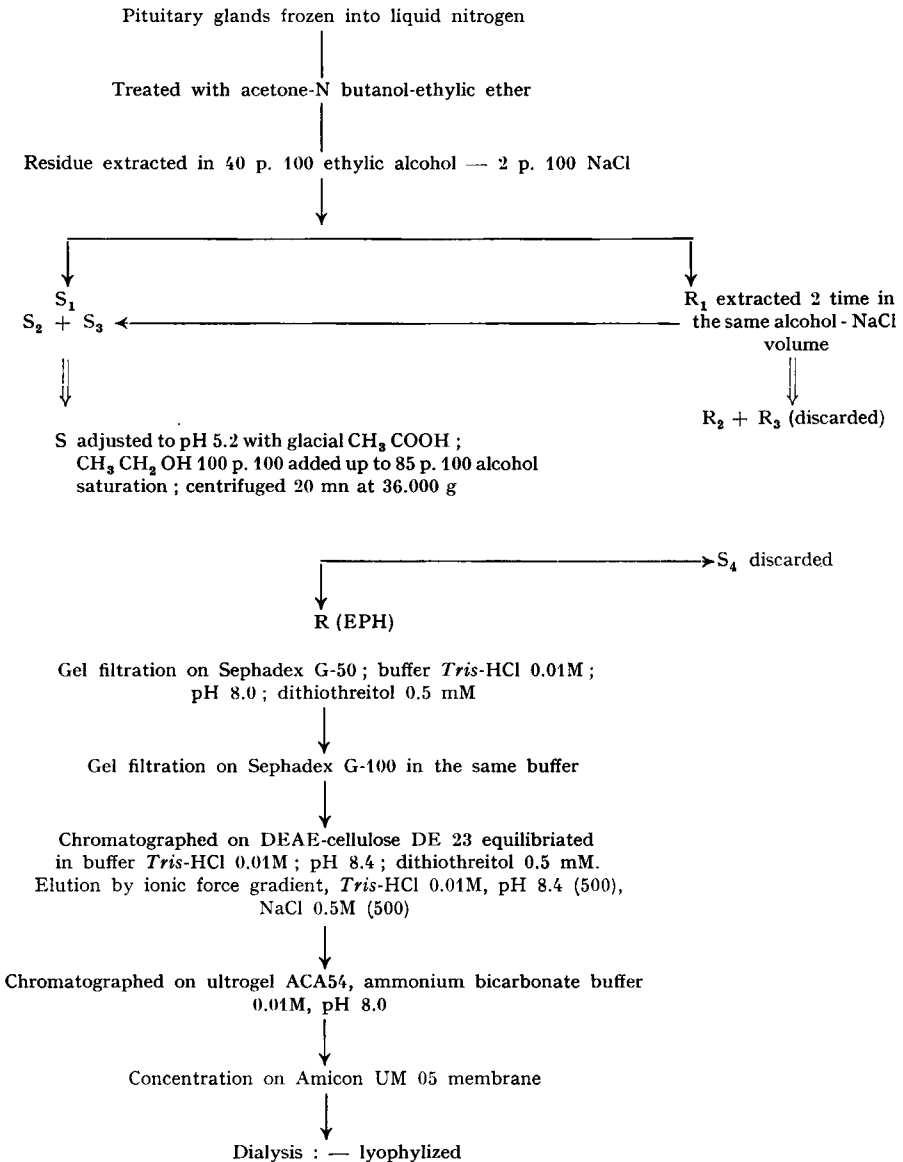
Pituitary glands frozen into liquid nitrogen

Treated with acetone-N butanol-ethylic ether

Residue extracted in 40 p. 100 ethylic alcohol — 2 p. 100 NaCl

$S_1$
$S_2 + S_3$

$R_1$ extracted 2 time in the same alcohol - NaCl volume

$R_2 + R_3$ (discarded)

S adjusted to pH 5.2 with glacial $CH_3$ COOH ; $CH_3$ $CH_2$ OH 100 p. 100 added up to 85 p. 100 alcohol saturation ; centrifuged 20 mn at 36.000 g

$S_4$ discarded

R (EPH)

Gel filtration on Sephadex G-50 ; buffer *Tris*-HCl 0.01M ; pH 8.0 ; dithiothreitol 0.5 mM

Gel filtration on Sephadex G-100 in the same buffer

Chromatographed on DEAE-cellulose DE 23 equilibriated in buffer *Tris*-HCl 0.01M ; pH 8.4 ; dithiothreitol 0.5 mM. Elution by ionic force gradient, *Tris*-HCl 0.01M, pH 8.4 (500), NaCl 0.5M (500)

Chromatographed on ultrogel ACA54, ammonium bicarbonate buffer 0.01M, pH 8.0

Concentration on Amicon UM 05 membrane

Dialysis : — lyophylized